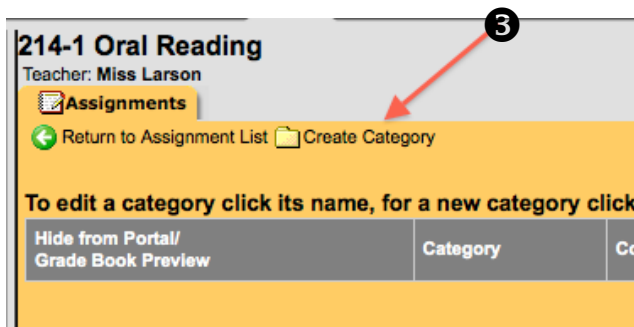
❸

214-1 Oral Reading
Teacher: Miss Larson

Assignments

Return to Assignment List Create Category

To edit a category click its name, for a new category click

| Hide from Portal/ Grade Book Preview | Category | Co |
|---|---|---|